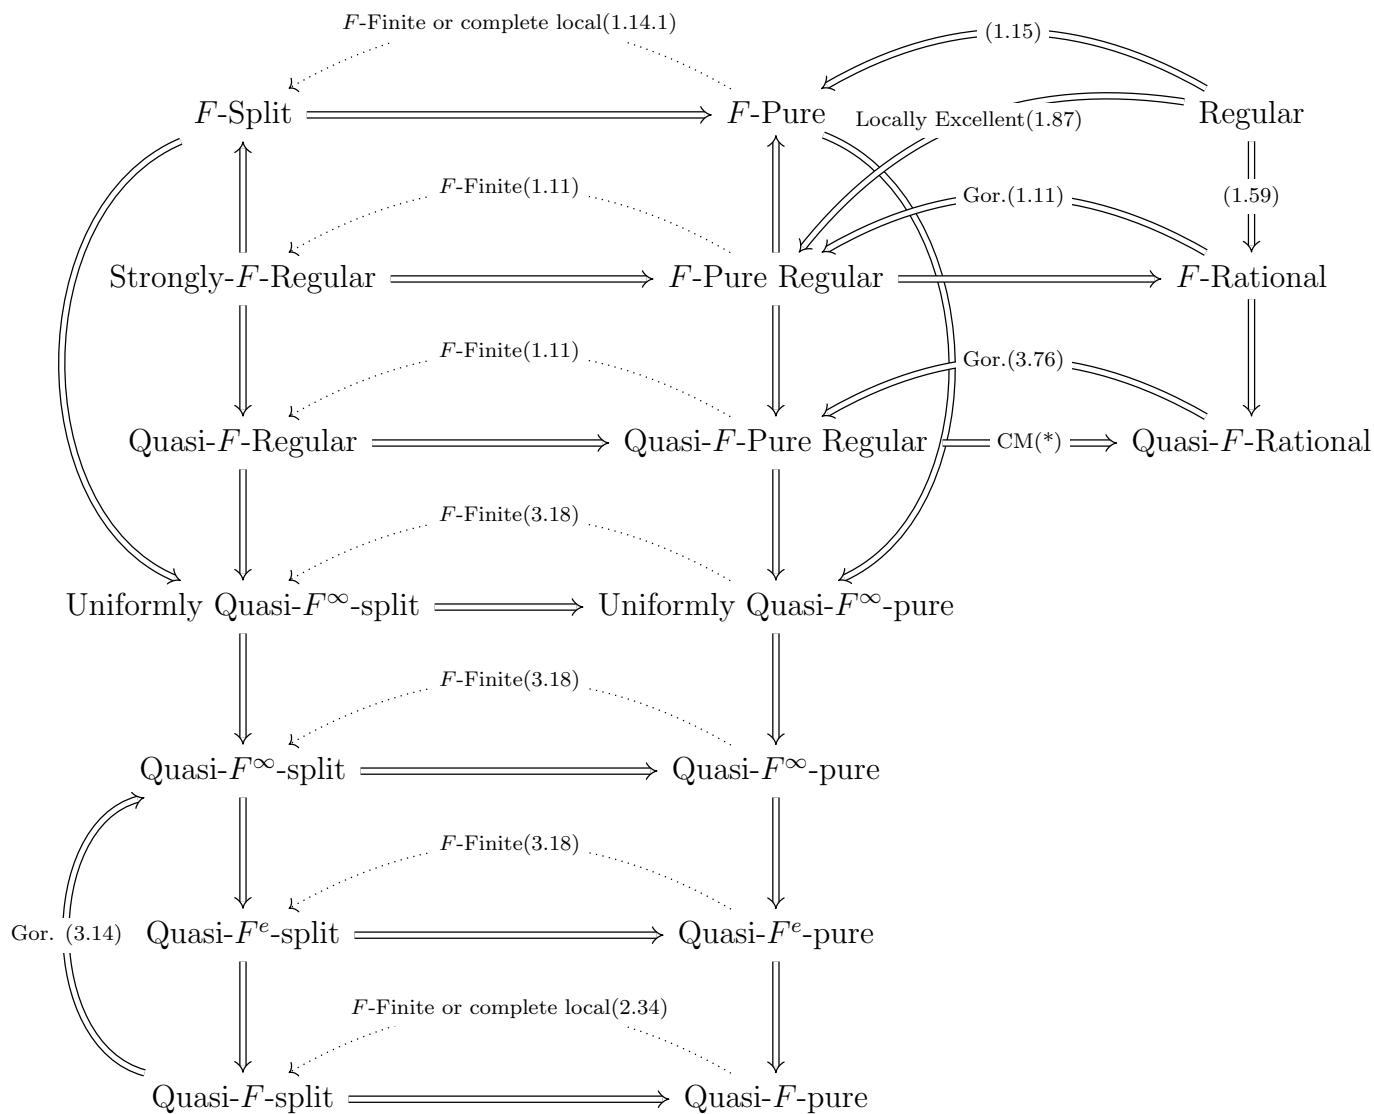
$F$-Finite or complete local(1.14.1)

(1.15)

$F$-Split $\Longrightarrow$ $F$-Pure

Locally Excellent(1.87)

Regular

(1.59)

$F$-Finite(1.11)

Gor.(1.11)

Strongly-$F$-Regular $\Longrightarrow$ $F$-Pure Regular $\Longrightarrow$ $F$-Rational

$F$-Finite(1.11)

Gor.(3.76)

Quasi-$F$-Regular $\Longrightarrow$ Quasi-$F$-Pure Regular $\Longrightarrow$ CM(*) $\Longrightarrow$ Quasi-$F$-Rational

$F$-Finite(3.18)

Uniformly Quasi-$F^{\infty}$-split $\Longrightarrow$ Uniformly Quasi-$F^{\infty}$-pure

$F$-Finite(3.18)

Quasi-$F^{\infty}$-split $\Longrightarrow$ Quasi-$F^{\infty}$-pure

$F$-Finite(3.18)

Gor. (3.14)

Quasi-$F^{e}$-split $\Longrightarrow$ Quasi-$F^{e}$-pure

$F$-Finite or complete local(2.34)

Quasi-$F$-split $\Longrightarrow$ Quasi-$F$-pure